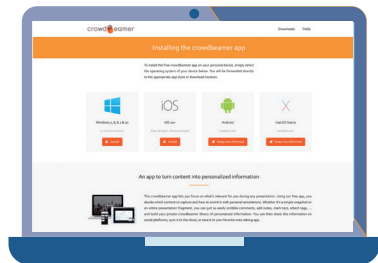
crowdbeamer

Downloads FAQs

Installing the crowdbeamer app

To install the free crowdbeamer app on your personal device, simply select the operating system of your device below. You will be forwarded directly to the appropriate app store or download location.

Windows 7, 8, 8.1 & 10

Install

iOS

iOS 9+

Install

Android

Install

macOS Sierra

Install

An app to turn content into personalized information

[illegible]